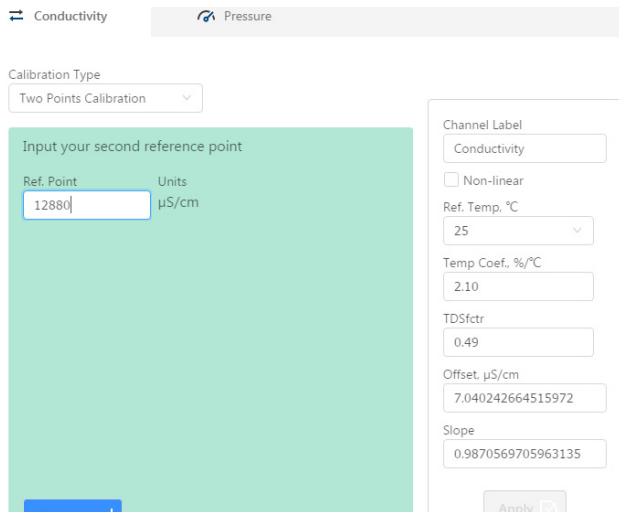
Conductivity

Pressure

Calibration Type

Two Points Calibration

Input your second reference point

Ref. Point

12880

Units

μS/cm

Channel Label

Conductivity

Non-linear

Ref. Temp. °C

25

Temp Coef., %/°C

2.10

TDSfctr

0.49

Offset, μS/cm

7.040242664515972

Slope

0.9870569705963135

Apply